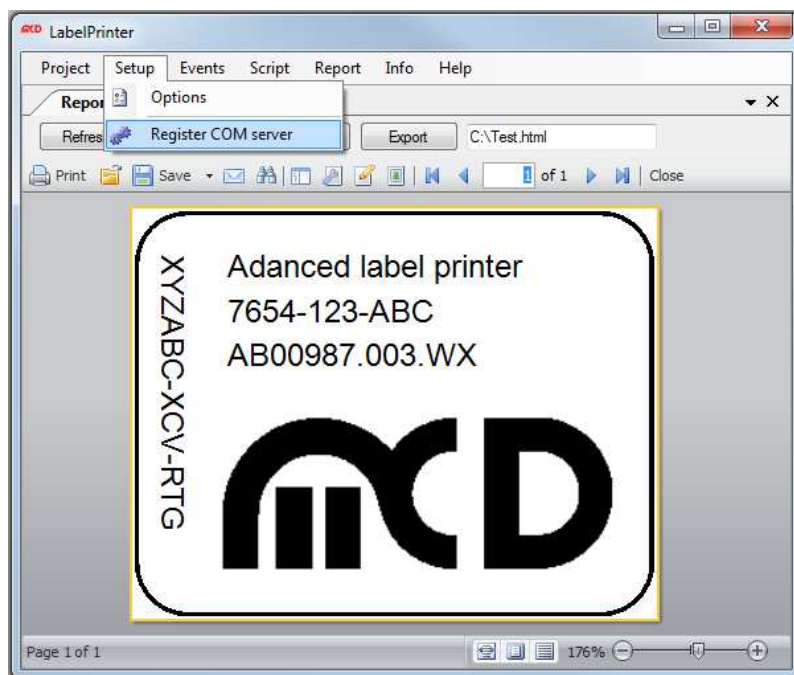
LabelPrinter

Project Setup Events Script Report Info Help

Repor

Options

Register COM server

Refres

Export C:\Test.html

Print Save 1 of 1 Close

XYZABC-XCV-RTG

Adanced label printer
7654-123-ABC
AB00987.003.WX

Page 1 of 1

176%